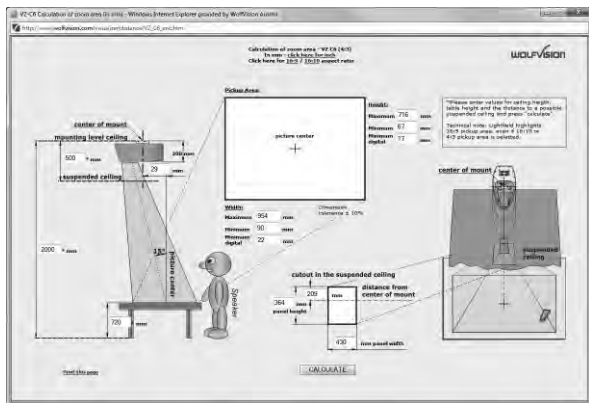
VZ-C6 Calculation of zoom area (in mm) - Windows Internet Explorer provided by WolfVision GmbH

http://www.wolfvision.com/visualizer/distance/VZ_C6_en.htm

Calculation of zoom area - VZ-C6 (4/3)
in mm - click here for inch
Click here for 16:9 / 16:10 aspect ratio

WOLFVISION

Pickup Area:

picture center

Height:
Maximum 716 mm
Minimum 67 mm
Minimum digital 17 mm

"Please enter values for ceiling height, table height and the distance to a possible suspended ceiling and press" calculate"

Technical note: Lightfield highlights 16/9 pickup area, even if 16:10 or 4/3 pickup area is selected.

center of mount

mounting level ceiling

500 mm

200 mm

29 mm

suspended ceiling

Width:
Maximum 954 mm
Minimum 90 mm
Minimum digital 22 mm

Dimension tolerance ± 10%

15°

Picture Center

2000 mm

Speaker

720 mm

center of mount

suspended ceiling

cutout in the suspended ceiling

209 mm

distance from center of mount

364 mm panel height

430 mm panel width

Print this page

CALCULATE